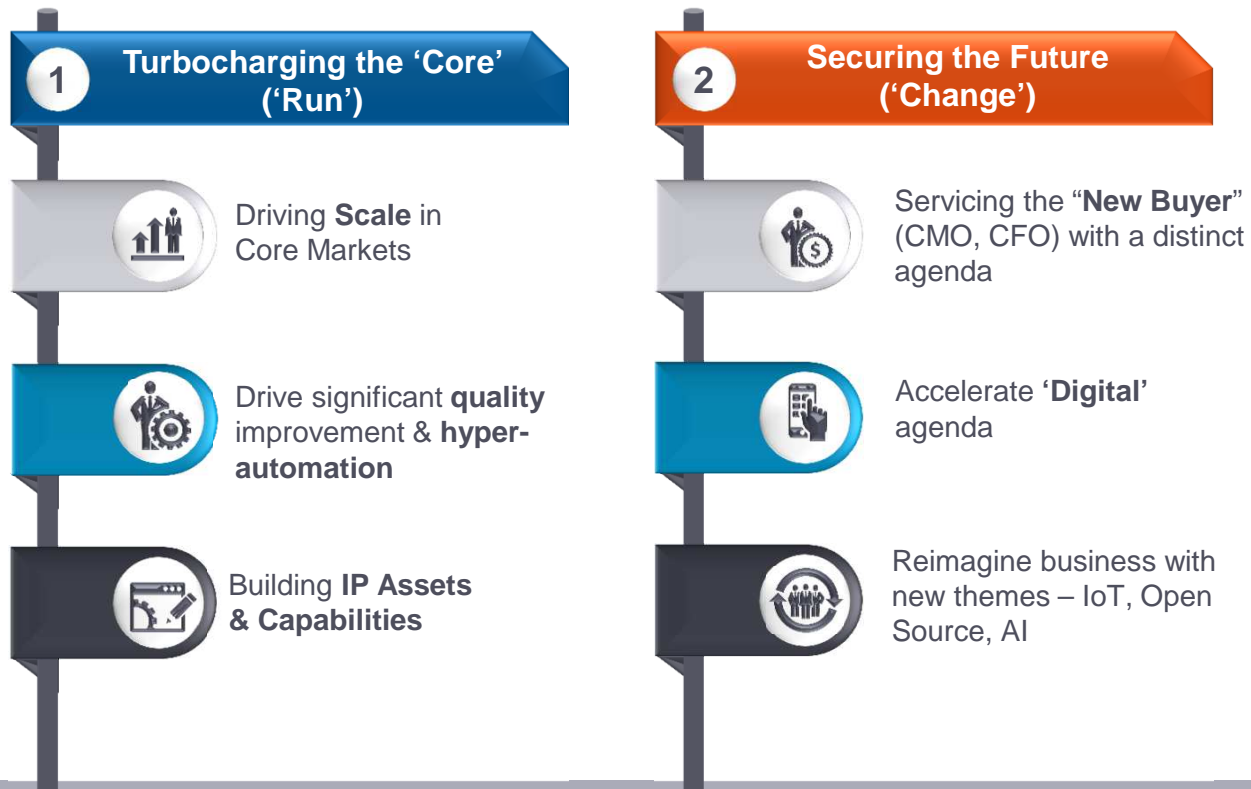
1 Turbocharging the ‘Core’ (‘Run’)

Driving **Scale** in Core Markets

Drive significant **quality** improvement & **hyper-automation**

Building **IP Assets & Capabilities**

2 Securing the Future (‘Change’)

Servicing the “**New Buyer**” (CMO, CFO) with a distinct agenda

Accelerate **‘Digital’** agenda

Reimagine business with new themes – IoT, Open Source, AI